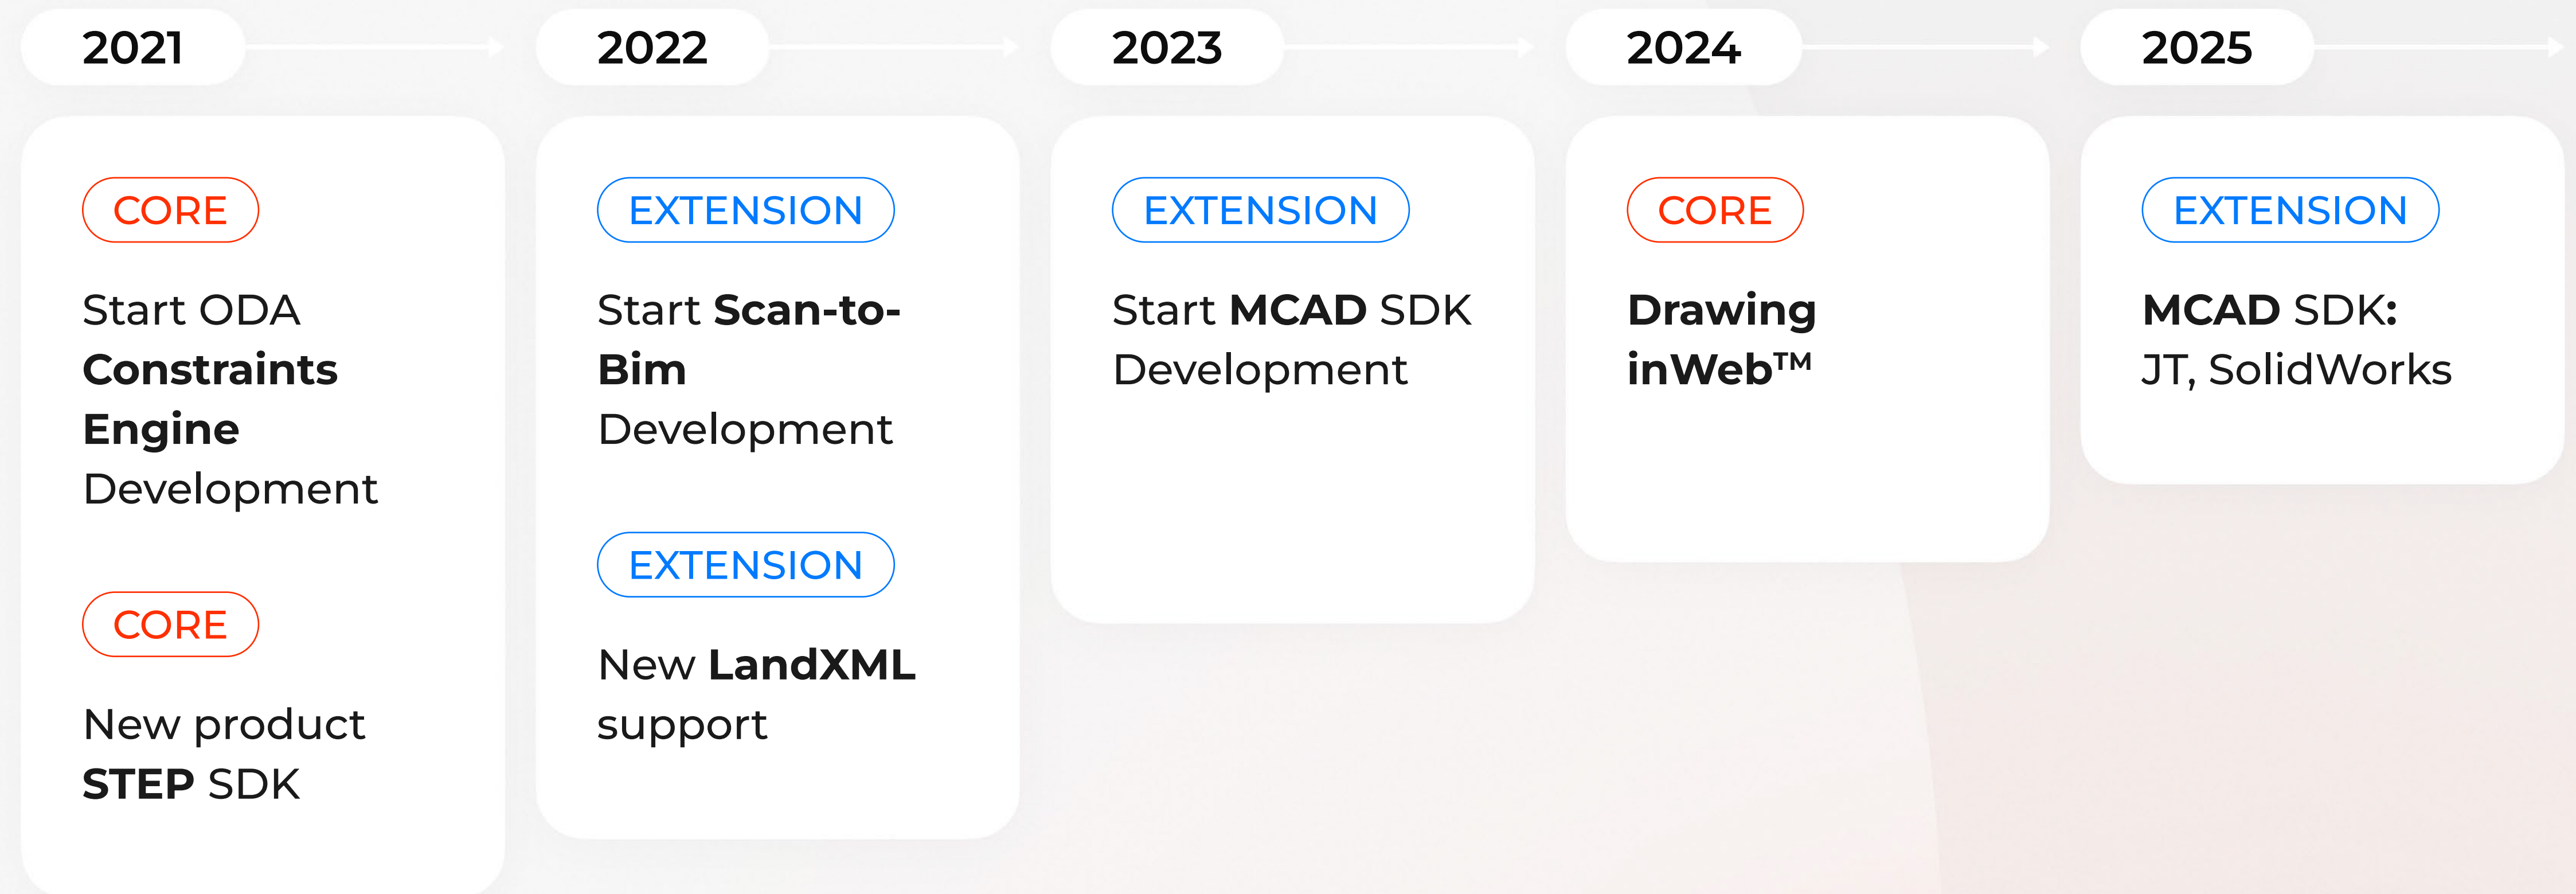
2021

CORE

Start ODA Constraints Engine Development

CORE

New product STEP SDK

2022

EXTENSION

Start Scan-to-Bim Development

EXTENSION

New LandXML support

2023

EXTENSION

Start MCAD SDK Development

2024

CORE

Drawing inWeb™

2025

EXTENSION

MCAD SDK: JT, SolidWorks